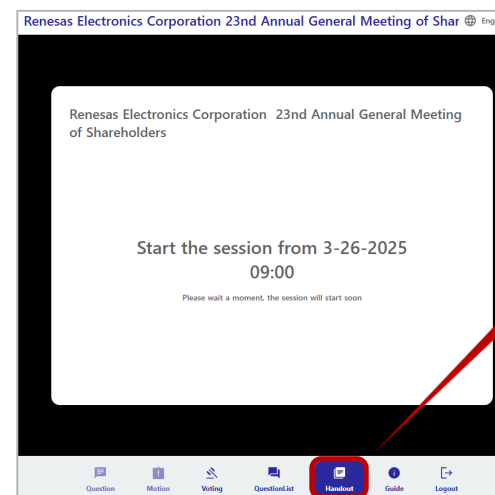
Renesas Electronics Corporation 23nd Annual General Meeting of Shar Eng

Renesas Electronics Corporation 23nd Annual General Meeting of Shareholders

Start the session from 3-26-2025 09:00

Please wait a moment, the session will start soon

Question Motion Voting QuestionList Handout Guide Logout